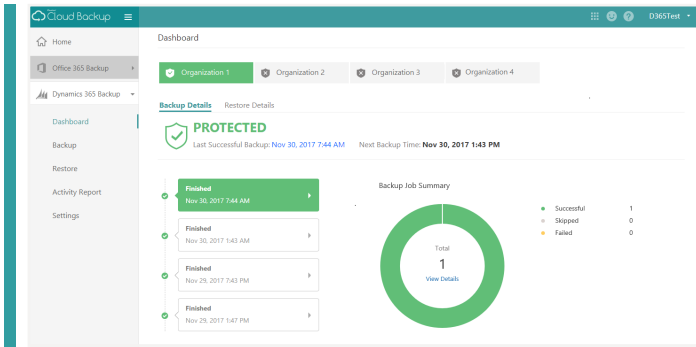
Cloud Backup

D365Test

Home

Office 365 Backup

Dynamics 365 Backup

Dashboard

Backup

Restore

Activity Report

Settings

Dashboard

Organization 1

Organization 2

Organization 3

Organization 4

Backup Details

Restore Details

PROTECTED

Last Successful Backup: Nov 30, 2017 7:44 AM

Next Backup Time: Nov 30, 2017 1:43 PM

Finished
Nov 30, 2017 7:44 AM

Finished
Nov 30, 2017 1:43 AM

Finished
Nov 29, 2017 7:43 PM

Finished
Nov 29, 2017 1:47 PM

Backup Job Summary

Total
1
View Details

| | |
|---|---|
| Successful | 1 |
| Skipped | 0 |
| Failed | 0 |